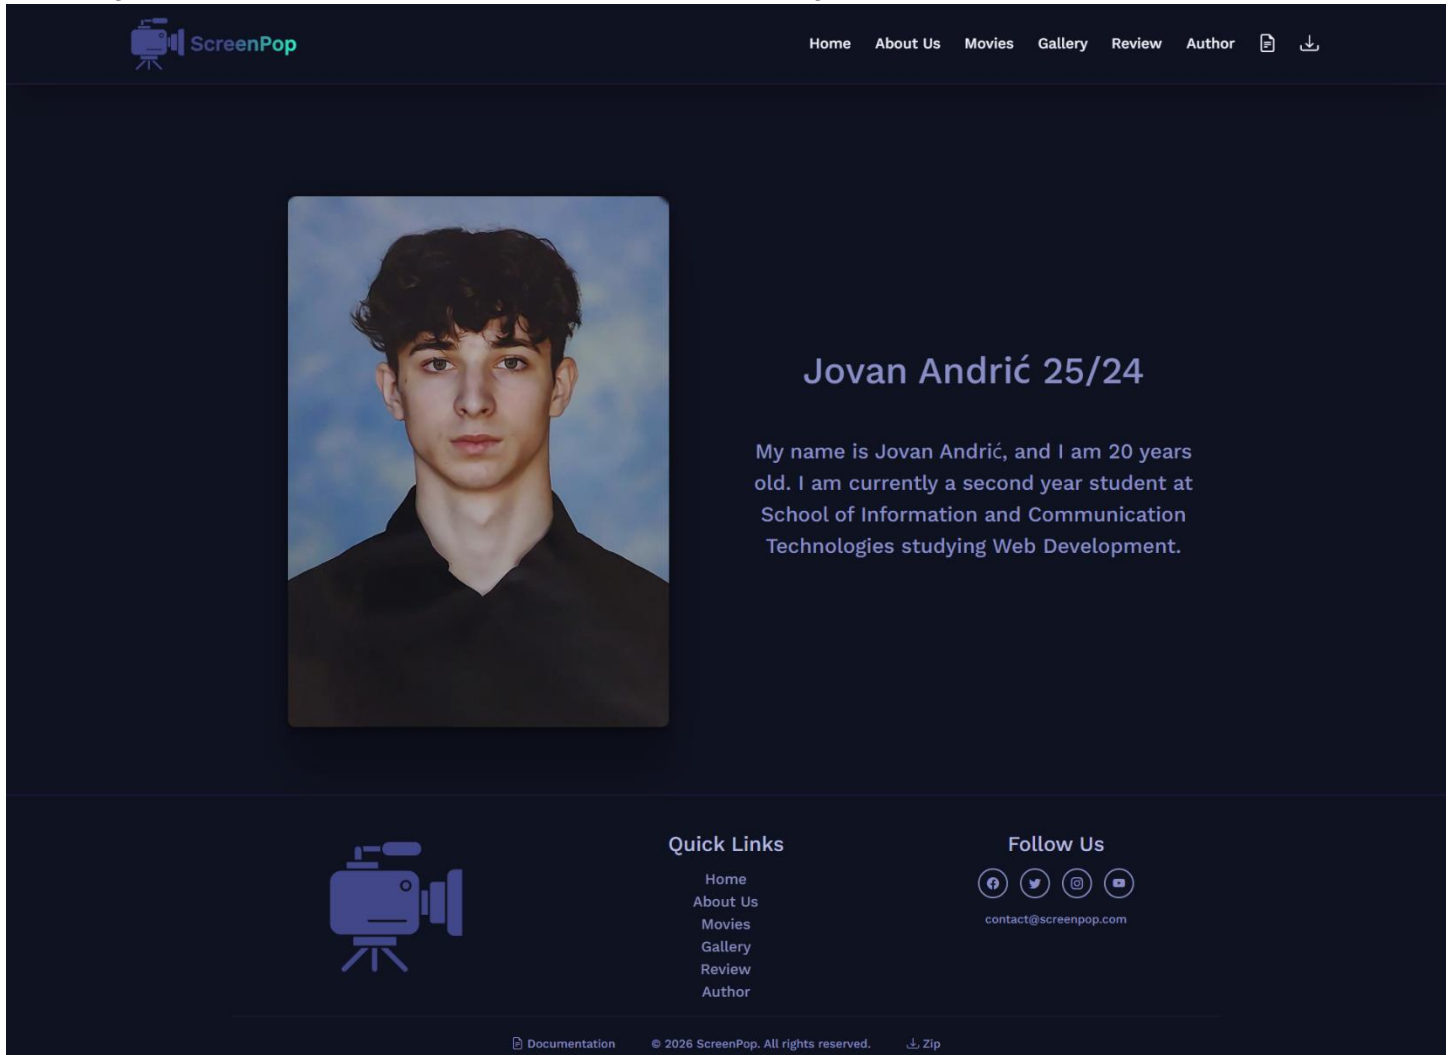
ScreenPop

Home About Us Movies Gallery Review Author

Jovan Andrić 25/24

My name is Jovan Andrić, and I am 20 years old. I am currently a second year student at School of Information and Communication Technologies studying Web Development.

Quick Links

Home
About Us
Movies
Gallery
Review
Author

Follow Us

contact@screenpop.com

Documentation © 2026 ScreenPop. All rights reserved. Zip